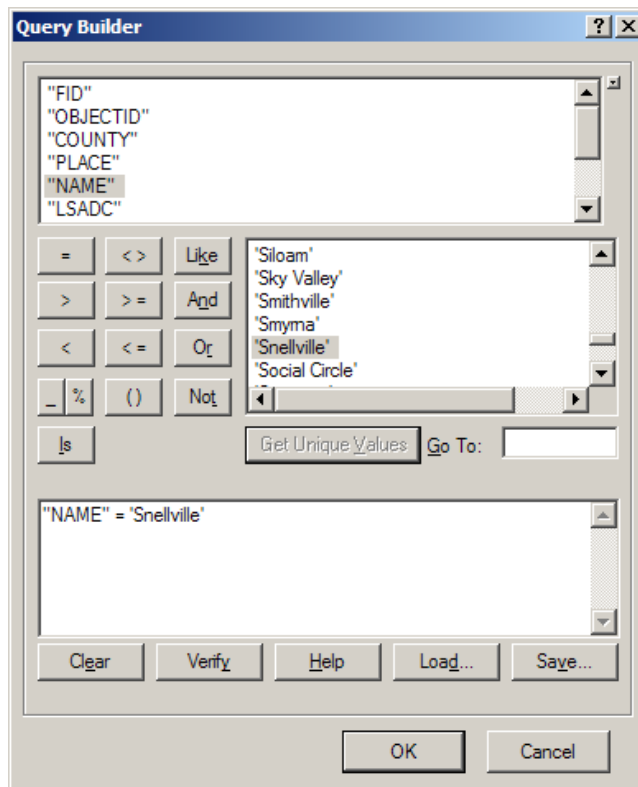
Query Builder

? X

"FID"
"OBJECTID"
"COUNTY"
"PLACE"
"NAME"
"LSADC"

=
< >
Like
>
> =
And
<
< =
Or
_
%
( )
Not
Is

'Siloam'
'Sky Valley'
'Smithville'
'Smyrna'
'Snellville'
'Social Circle'

Get Unique Values
Go To:

"NAME" = 'Snellville'

Clear
Verify
Help
Load...
Save...

OK
Cancel